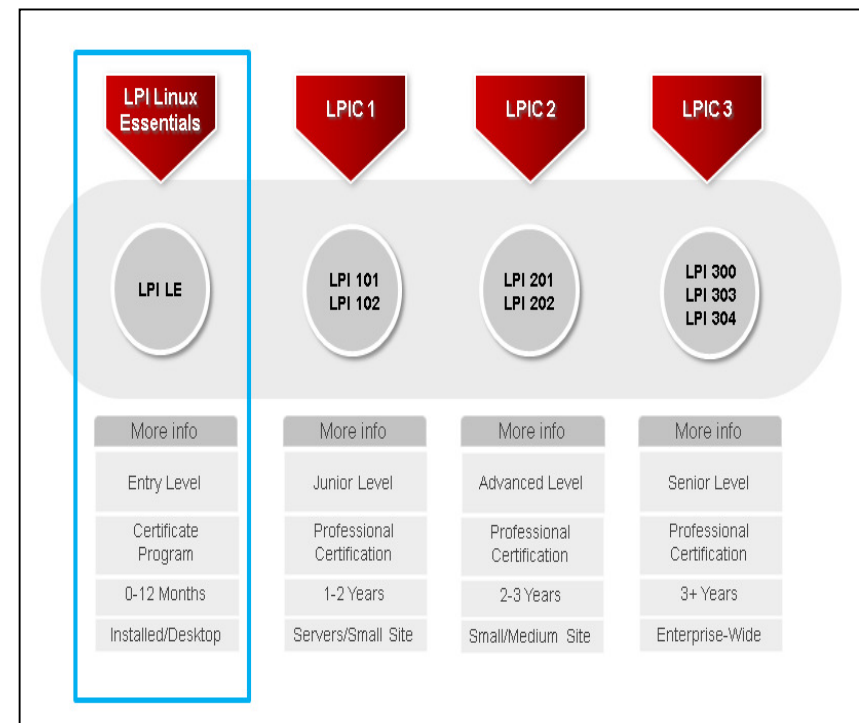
| LPI Linux Essentials | LPIC 1 | LPIC 2 | LPIC 3 |
|---|---|---|---|
| LPI LE | LPI 101 LPI 102 | LPI 201 LPI 202 | LPI 300 LPI 303 LPI 304 |
| More info | More info | More info | More info |
| Entry Level | Junior Level | Advanced Level | Senior Level |
| Certificate Program | Professional Certification | Professional Certification | Professional Certification |
| 0-12 Months | 1-2 Years | 2-3 Years | 3+ Years |
| Installed/Desktop | Servers/Small Site | Small/Medium Site | Enterprise-Wide |